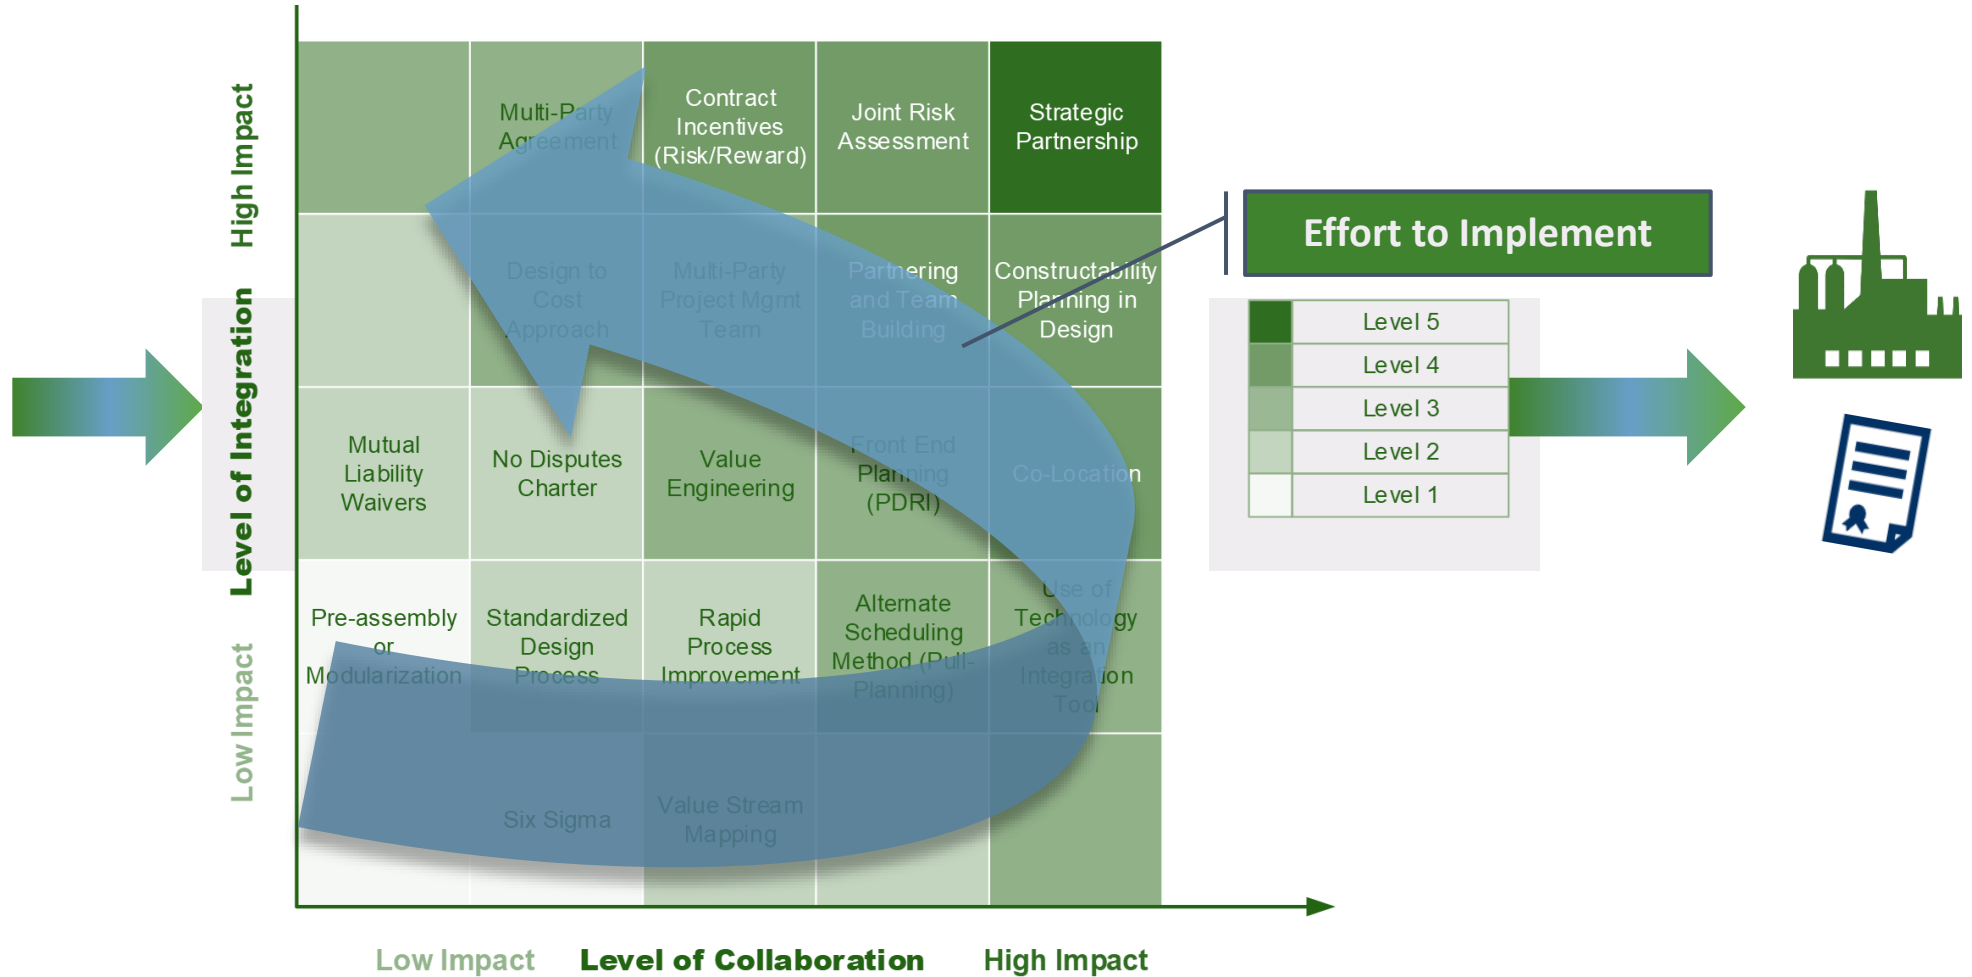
High Impact

Level of Integration

Low Impact

Multi-Party Agreement

Contract Incentives (Risk/Reward)

Joint Risk Assessment

Strategic Partnership

Design to Cost Approach

Multi-Party Project Mgmt Team

Partnering and Team Building

Constructability Planning in Design

Mutual Liability Waivers

No Disputes Charter

Value Engineering

Front End Planning (PDRI)

Co-Location

Pre-assembly or Modularization

Standardized Design Process

Rapid Process Improvement

Alternate Scheduling Method (Pull-Planning)

Use of Technology as an Integration Tool

Six Sigma

Value Stream Mapping

Effort to Implement

Level 5

Level 4

Level 3

Level 2

Level 1

Low Impact Level of Collaboration High Impact